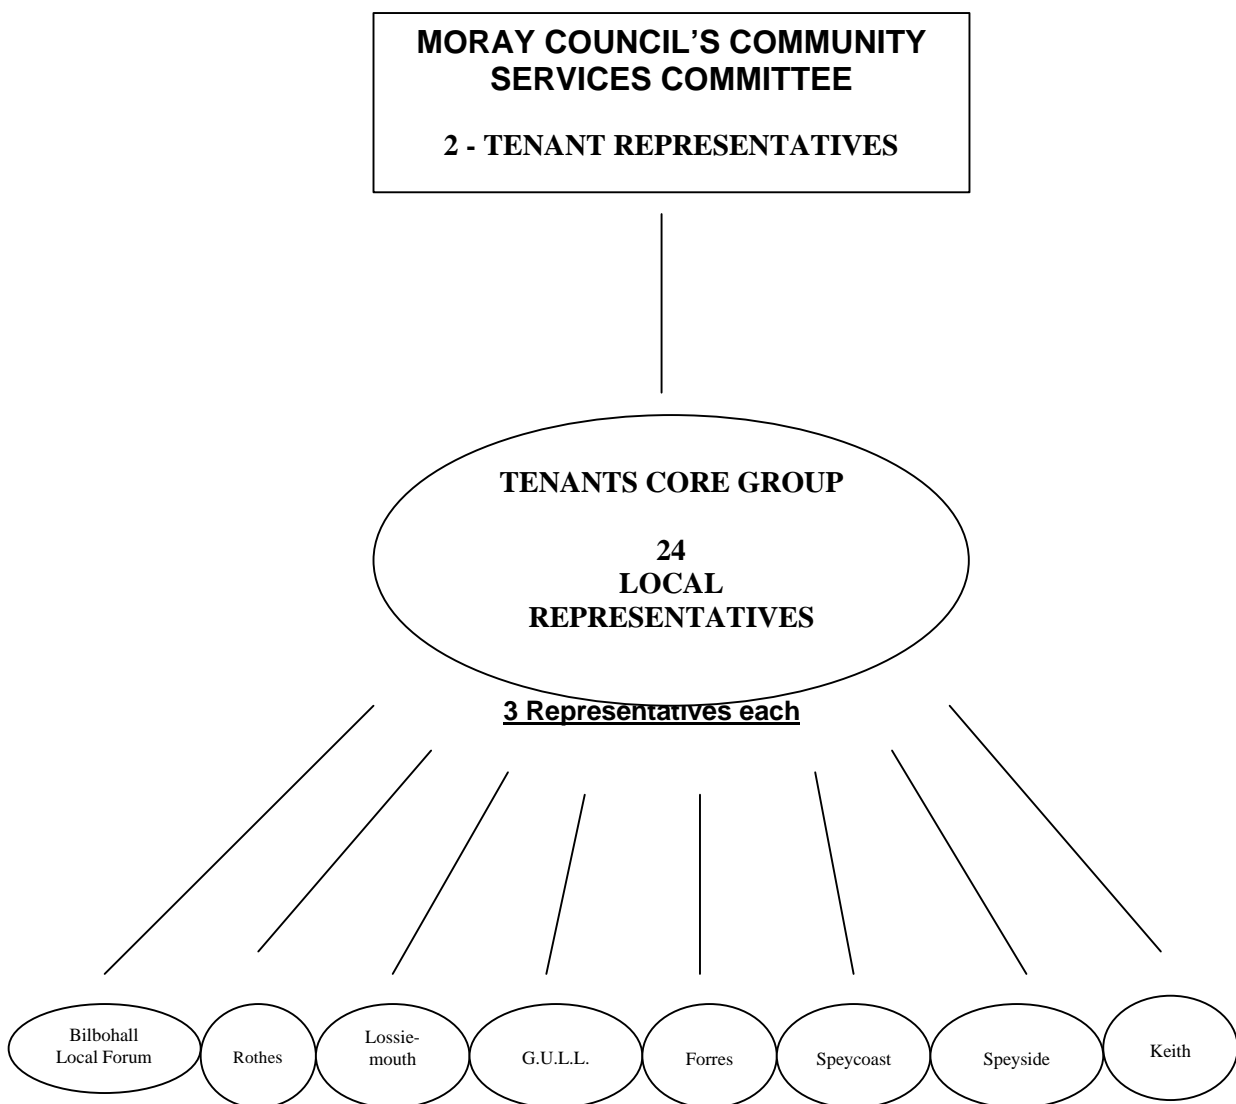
MORAY COUNCIL'S COMMUNITY SERVICES COMMITTEE

2 - TENANT REPRESENTATIVES

TENANTS CORE GROUP

24 LOCAL REPRESENTATIVES

3 Representatives each

Bilbohall Local Forum

Rothes

Lossiemouth

G.U.L.L.

Forres

Speycoast

Speyside

Keith